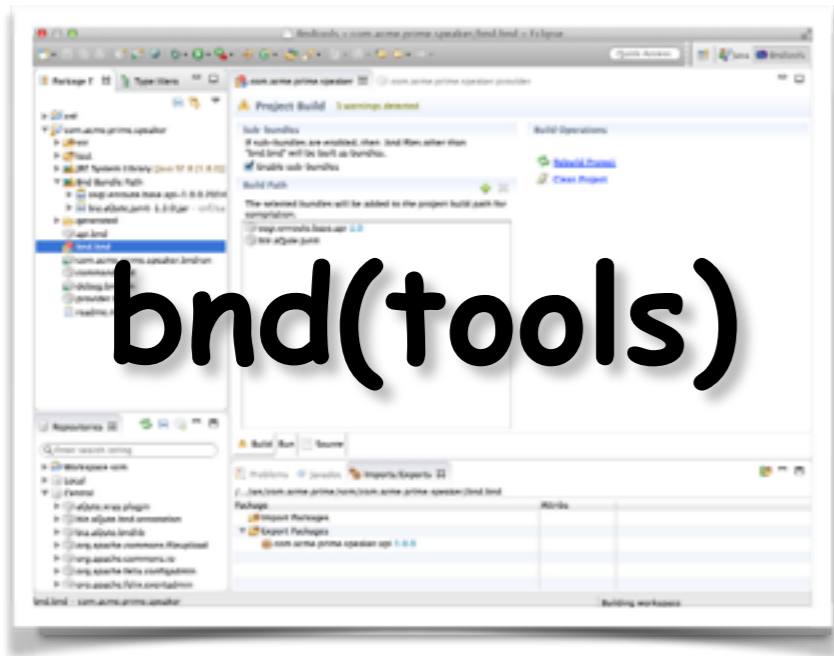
bnd(tools)

Bndtools - com.acme.prime.speaker/bnd.bnd - Eclipse

Quick Access

Java

Bndtools

Package E

Type Hiera

cnf

com.acme.prime.speaker

test

tool

JRE System Library [Java SE 8 [1.8.0]]

Bnd Bundle Path

osgi.enroute.base.api-1.0.0.201

biz.aQute.junit-1.3.0.jar

generated

api.bnd

bnd.bnd

com.acme.prime.speaker.bndrun

Project Build

3 warnings detected

Sub-bundles

If sub-bundles are enabled, then .bnd files other than "bnd.bnd" will be built as bundles.

Enable sub-bundles

Build Path

The selected bundles will be added to the project build path for compilation.

osgi.enroute.base.api 1.0

biz.aQute.junit

Build Operations

Rebuild Project

Clean Project

Build

Run

Source

Repositories

Enter search string

Workspace cnf

Local

Central

biz.aQute.bnd.annotation

biz.aQute.bndlib

org.apache.commons.fileupload

org.apache.commons.io

org.apache.felix.configadmin

org.apache.felix.eventadmin

Problems

Javadoc

Imports/Exports

Package

Attribs

Import Packages

Export Packages

com.acme.prime.speaker.api 1.0.0

bnd.bnd - com.acme.prime.speaker

Building workspace